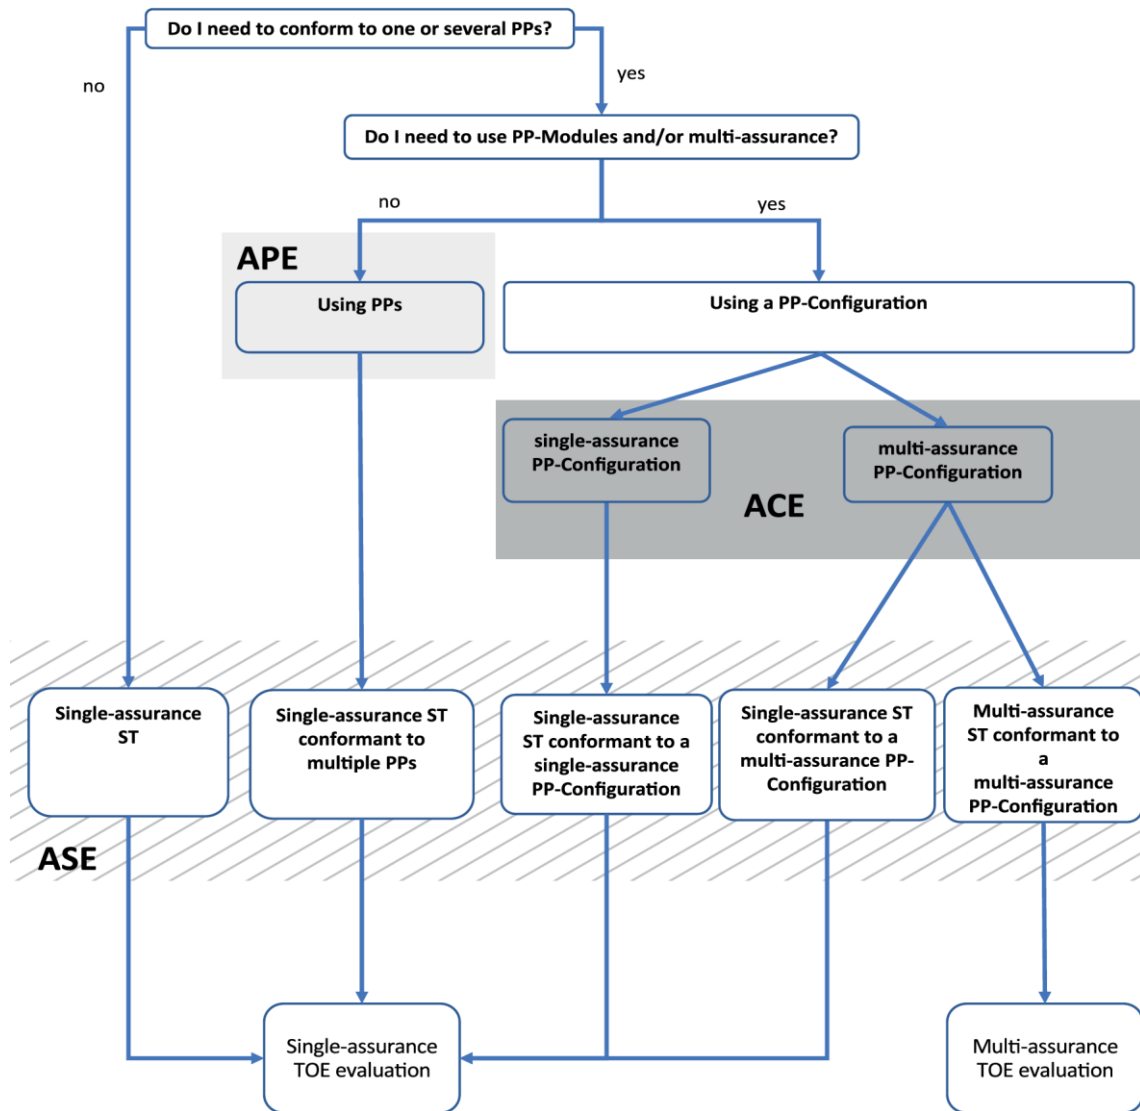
Do I need to conform to one or several PPs?

no

yes

Do I need to use PP-Modules and/or multi-assurance?

no

yes

APE

Using PPs

Using a PP-Configuration

single-assurance PP-Configuration

multi-assurance PP-Configuration

ACE

Single-assurance ST

Single-assurance ST conformant to multiple PPs

Single-assurance ST conformant to a single-assurance PP-Configuration

Single-assurance ST conformant to a multi-assurance PP-Configuration

Multi-assurance ST conformant to a multi-assurance PP-Configuration

ASE

Single-assurance TOE evaluation

Multi-assurance TOE evaluation